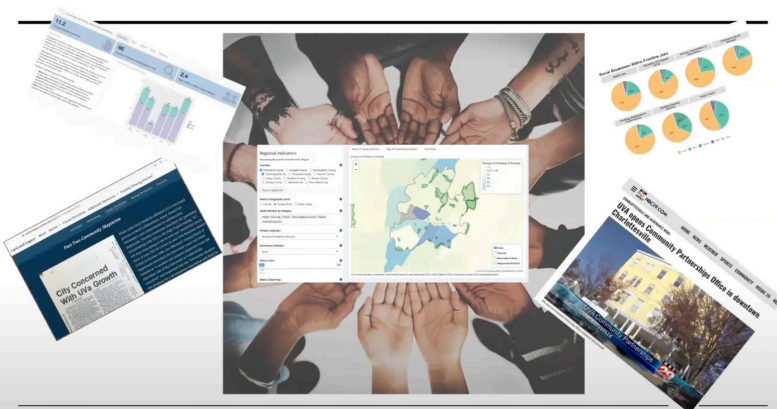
11.2

98

2.4

Racial Breakdown Within Prosecution 2020

Part Two: Community Skepticism

City Concerned With UVa Growth

Regional Indicators

NBC29.COM

UVA opens Community Partnerships Office in downtown Charlottesville

HOME NEWS WEATHER SPORTS COMMUNITY

UVa Community Partnerships